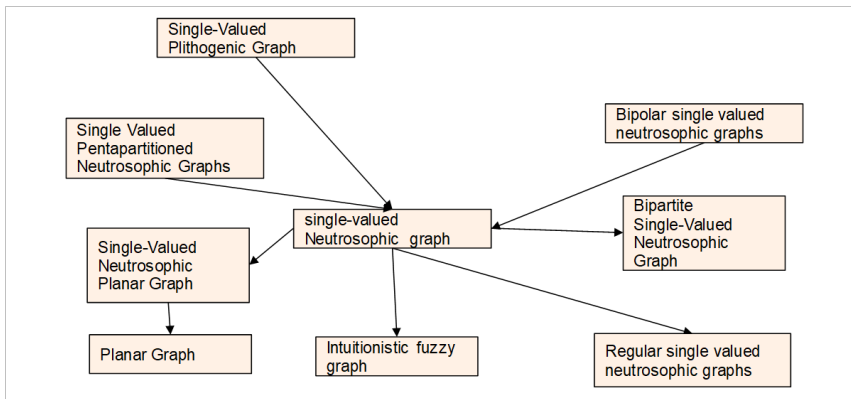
Single-Valued Plithogenic Graph

Bipolar single valued neutrosophic graphs

Single Valued Pentapartitioned Neutrosophic Graphs

single-valued Neutrosophic graph

Bipartite Single-Valued Neutrosophic Graph

Single-Valued Neutrosophic Planar Graph

Planar Graph

Intuitionistic fuzzy graph

Regular single valued neutrosophic graphs